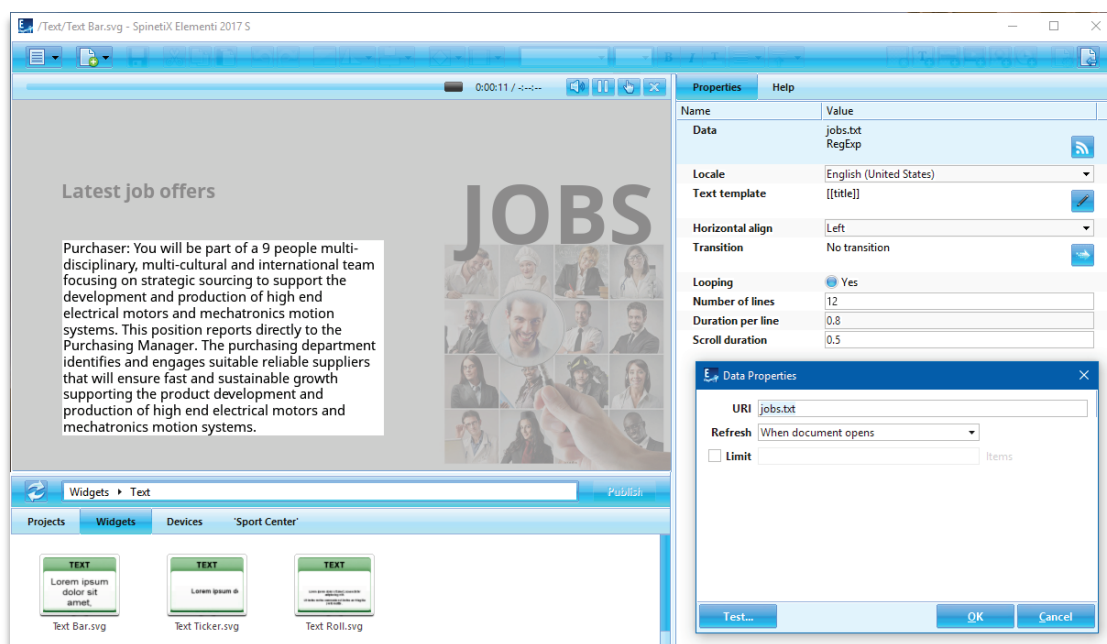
/Text/Text Bar.svg - SpinetiX Elementi 2017 S

0:00:11 / -:--:--

Latest job offers

JOBS

Purchaser: You will be part of a 9 people multi-disciplinary, multi-cultural and international team focusing on strategic sourcing to support the development and production of high end electrical motors and mechatronics motion systems. This position reports directly to the Purchasing Manager. The purchasing department identifies and engages suitable reliable suppliers that will ensure fast and sustainable growth supporting the product development and production of high end electrical motors and mechatronics motion systems.

Properties | Help

| Name | Value |
|---|---|
| Data | jobs.txt RegExp |
| Locale | English (United States) |
| Text template | [[title]] |
| Horizontal align | Left |
| Transition | No transition |
| Looping | Yes |
| Number of lines | 12 |
| Duration per line | 0.8 |
| Scroll duration | 0.5 |

Data Properties

URI jobs.txt
Refresh When document opens
Limit Items

Test... OK Cancel

Widgets ▸ Text
Publish

Projects | Widgets | Devices | 'Sport Center'

TEXT
Lorem ipsum dolor sit amet,
Text Bar.svg

TEXT
Lorem ipsum di
Text Ticker.svg

TEXT
Text Roll.svg